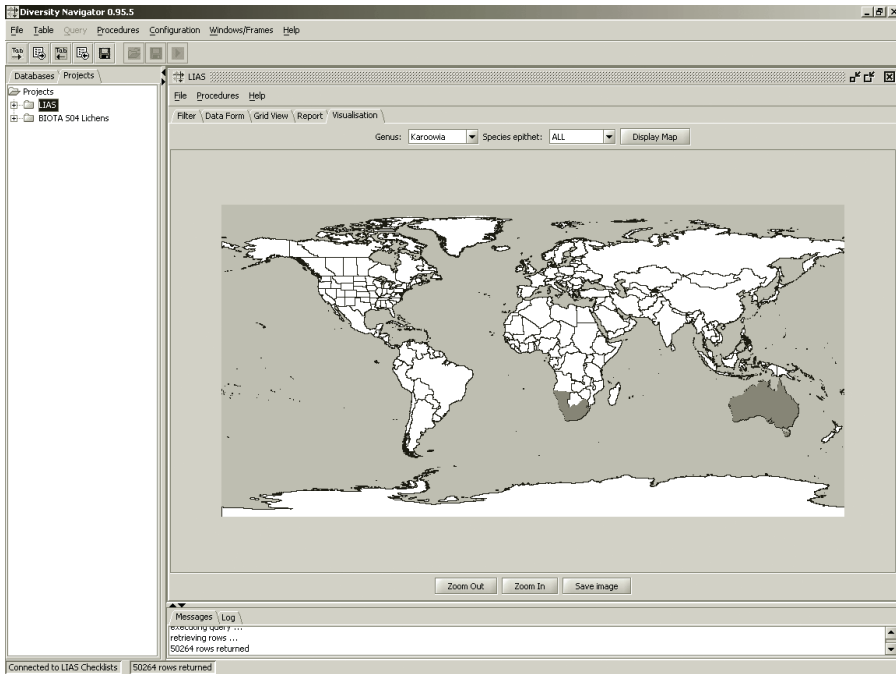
Diversity Navigator 0.95.5

File Table Query Procedures Configuration Windows/Frames Help

Databases Projects

Projects
LIAS
BIOTA 504 Lichens

LIAS

File Procedures Help

Filter Data Form Grid View Report Visualisation

Genus: Karoowia Species epithet: ALL Display Map

Zoom Out Zoom In Save image

Messages Log

executing query ...
retrieving rows ...
50264 rows returned

Connected to LIAS Checklists 50264 rows returned